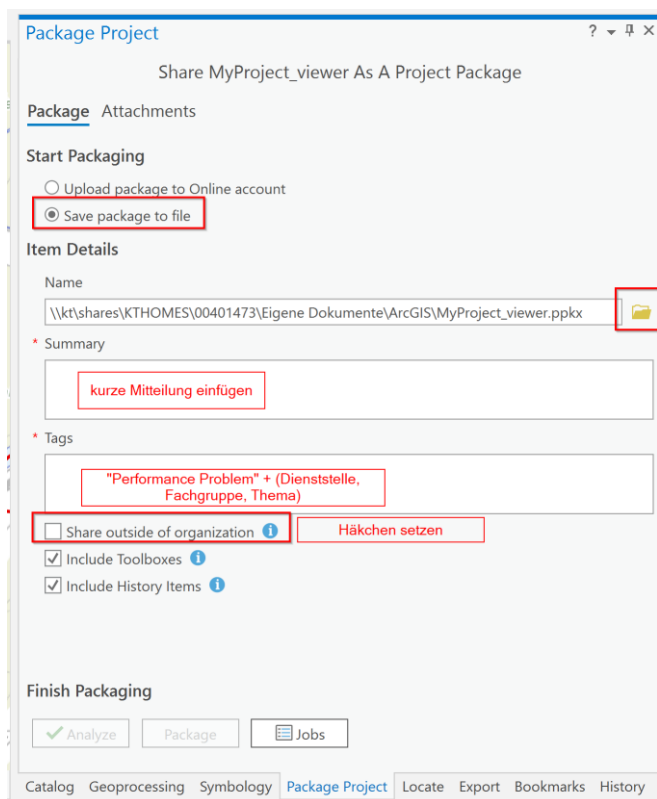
Package Project

? ▾ ⊓ ×

Share MyProject_viewer As A Project Package

Package Attachments

Start Packaging

Upload package to Online account

Save package to file

Item Details

Name

\\kt\shares\KTHOMES\00401473\Eigene Dokumente\ArcGIS\MyProject_viewer.ppkx

* Summary

kurze Mitteilung einfügen

* Tags

"Performance Problem" + (Dienststelle, Fachgruppe, Thema)

Share outside of organization

Häkchen setzen

Include Toolboxes

Include History Items

Finish Packaging

Analyze

Package

Jobs

Catalog Geoprocessing Symbology Package Project Locate Export Bookmarks History